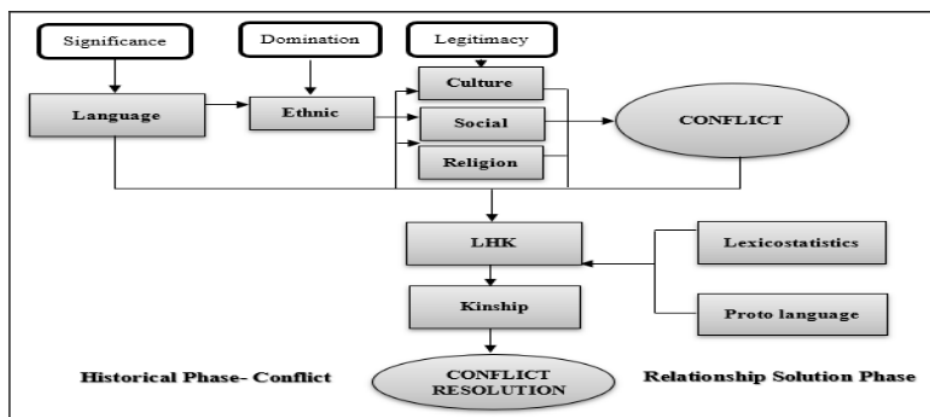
Significance

Domination

Legitimacy

Language

Ethnic

Culture

Social

Religion

CONFLICT

LHK

Lexicostatistics

Kinship

Proto language

Historical Phase- Conflict

CONFLICT RESOLUTION

Relationship Solution Phase